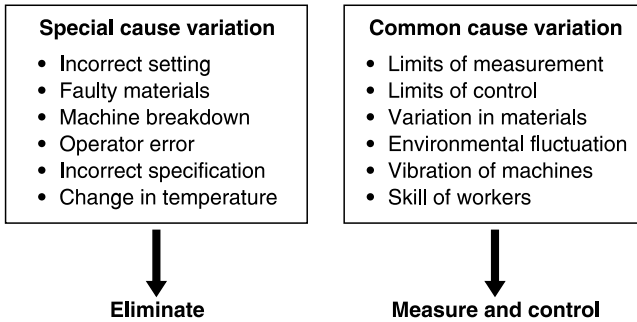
**Special cause variation**

- Incorrect setting
- Faulty materials
- Machine breakdown
- Operator error
- Incorrect specification
- Change in temperature

**Eliminate**

**Common cause variation**

- Limits of measurement
- Limits of control
- Variation in materials
- Environmental fluctuation
- Vibration of machines
- Skill of workers

**Measure and control**